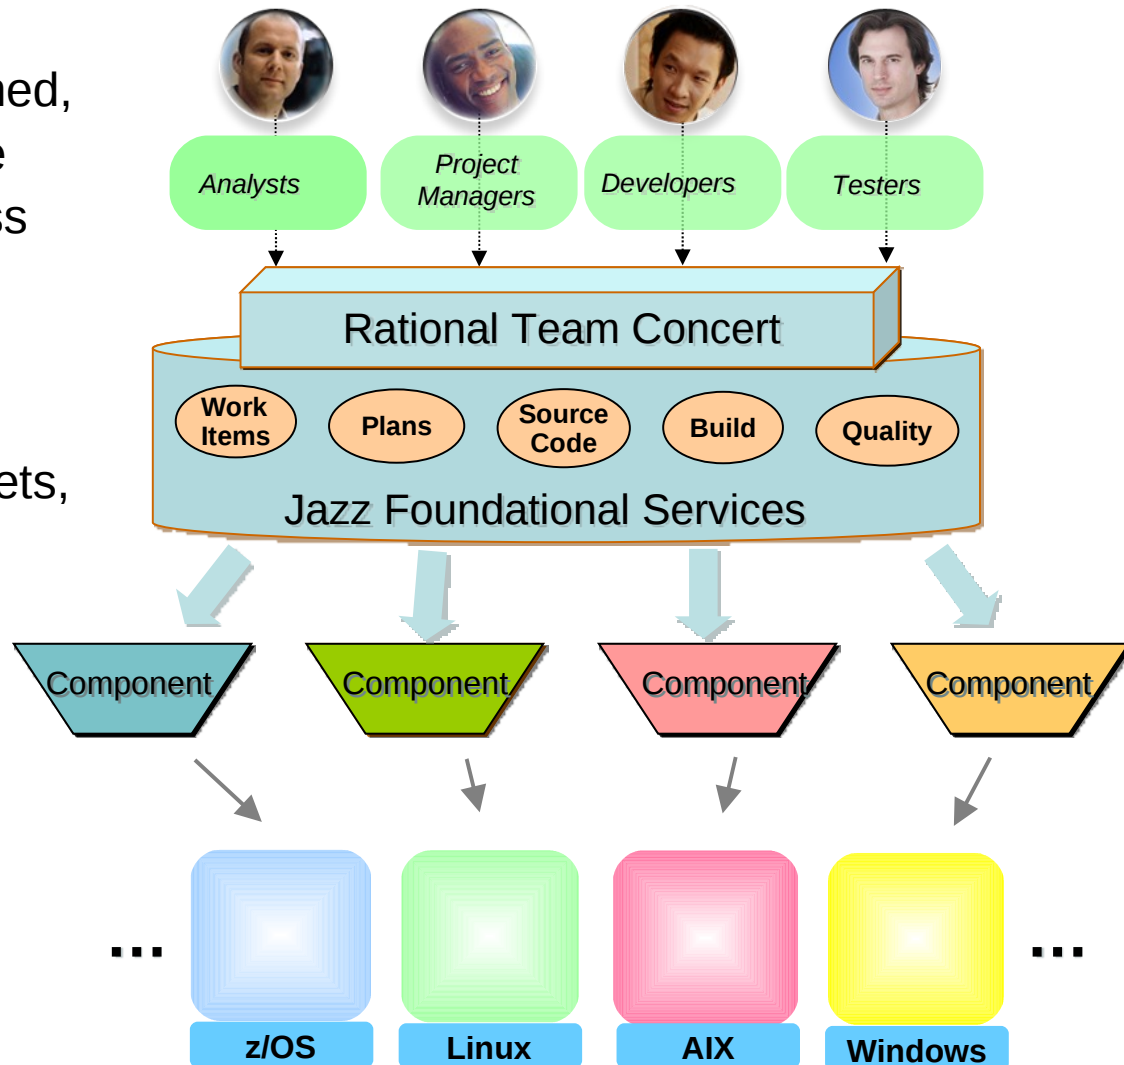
ned,
e
ss

ets,

Analysts
Project Managers
Developers
Testers

Rational Team Concert

Work Items
Plans
Source Code
Build
Quality

Jazz Foundational Services

Component
Component
Component
Component

...
z/OS
Linux
AIX
Windows
...